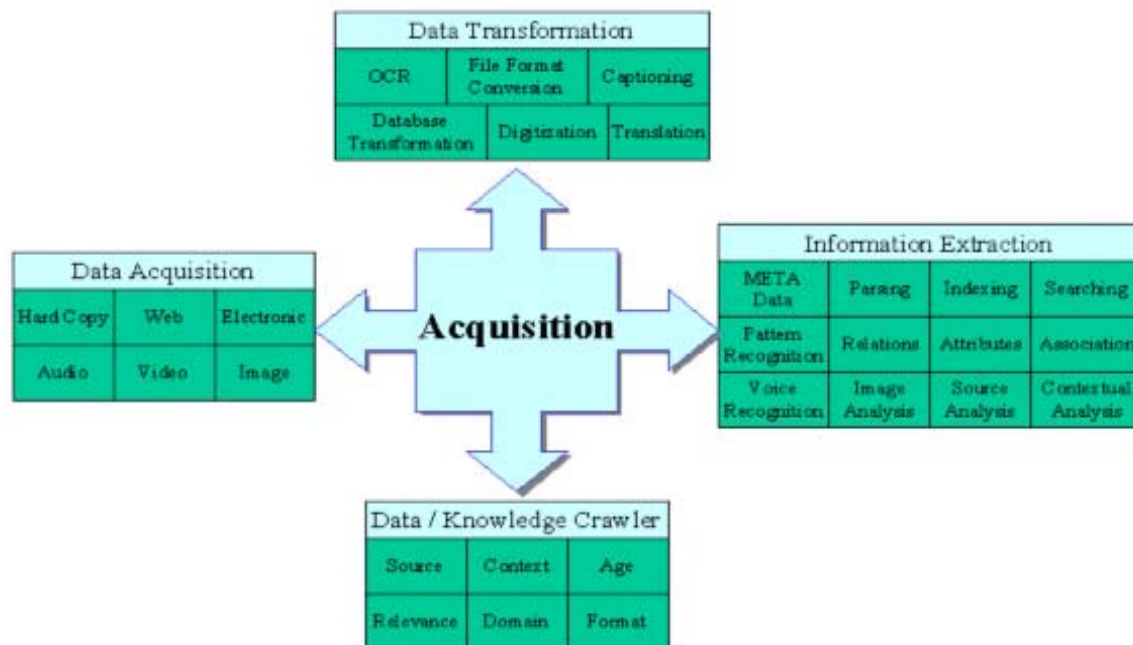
Data Transformation

| OCR | File Format Conversion | Captioning |
|---|---|---|
| Database Transformation | Digitization | Translation |

Data Acquisition

| Hard Copy | Web | Electronic |
|---|---|---|
| Audio | Video | Image |

Acquisition

Information Extraction

| META Data | Parsing | Indexing | Searching |
|---|---|---|---|
| Pattern Recognition | Relations | Attributes | Association |
| Voice Recognition | Image Analysis | Source Analysis | Contextual Analysis |

Data / Knowledge Crawler

| Source | Context | Age |
|---|---|---|
| Relevance | Domain | Format |